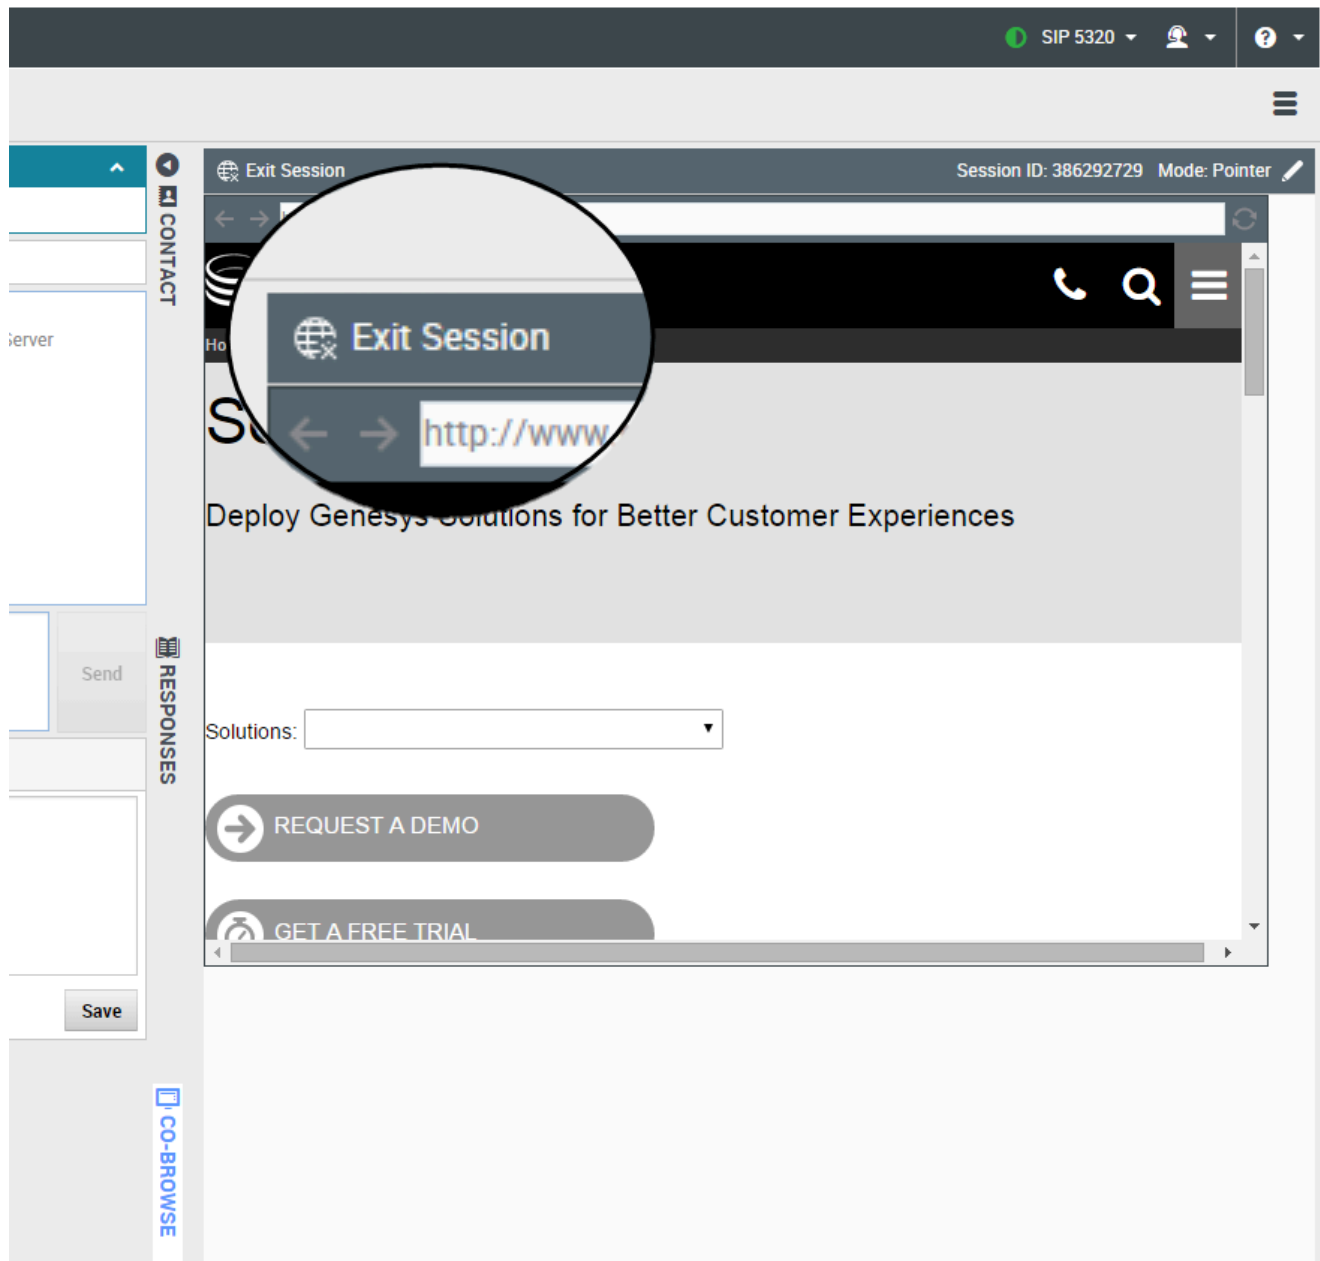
SIP 5320

Exit Session

Session ID: 386292729 Mode: Pointer

CONTACT

Server

Ho

Exit Session

http://www

Sc

Deploy Genesys Solutions for Better Customer Experiences

Send

RESPONSES

Solutions:

REQUEST A DEMO

GET A FREE TRIAL

Save

CO-BROWSE